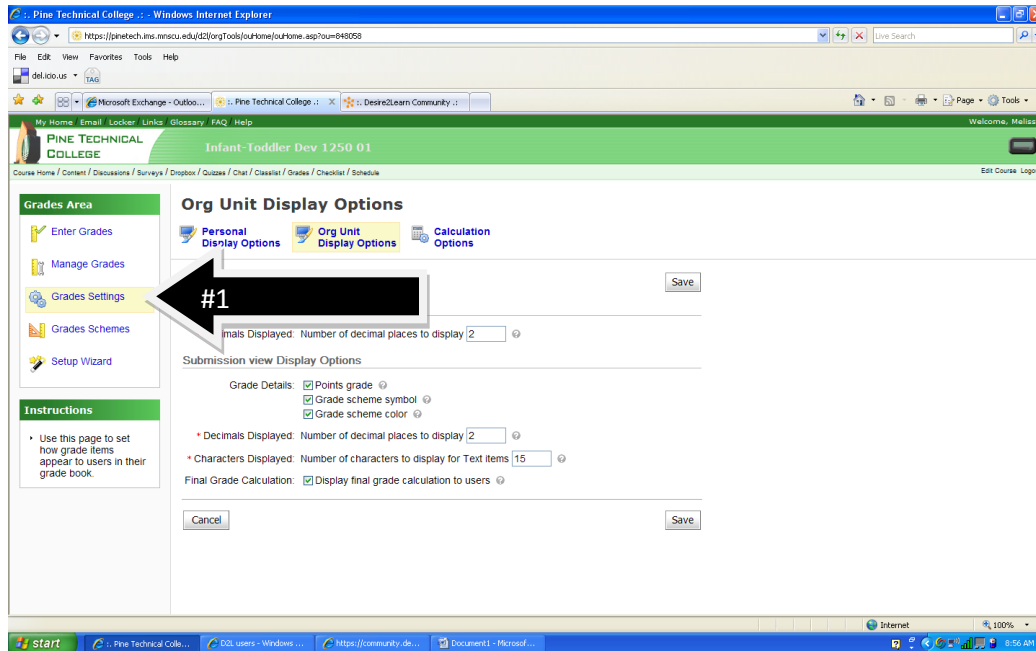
:: Pine Technical College .: - Windows Internet Explorer

https://pinetech.ims.mnscu.edu/d2l/orgTools/ouHome/ouHome.asp?ou=848058

Live Search

File Edit View Favorites Tools Help

del.icio.us TAG

Microsoft Exchange - Outloo... :: Pine Technical College .: Desire2Learn Community .:

Page Tools

My Home Email Locker Links Glossary FAQ Help

Welcome, Meliss

PINE TECHNICAL COLLEGE

Infant-Toddler Dev 1250 01

Course Home / Content / Discussions / Surveys / Dropbox / Quizzes / Chat / Classlist / Grades / Checklist / Schedule

Edit Course Logo

Grades Area

Enter Grades

Manage Grades

Grades Settings

Grades Schemes

Setup Wizard

Instructions

• Use this page to set how grade items appear to users in their grade book.

Org Unit Display Options

Personal Display Options

Org Unit Display Options

Calculation Options

Save

#1

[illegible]imals Displayed: Number of decimal places to display 2

Submission view Display Options

Grade Details: Points grade

Grade scheme symbol

Grade scheme color

* Decimals Displayed: Number of decimal places to display 2

* Characters Displayed: Number of characters to display for Text items 15

Final Grade Calculation: Display final grade calculation to users

Cancel

Save

Internet 100%

start :: Pine Technical Colle... D2L users - Windows ... https://community.de... Document1 - Microsof... 8:56 AM